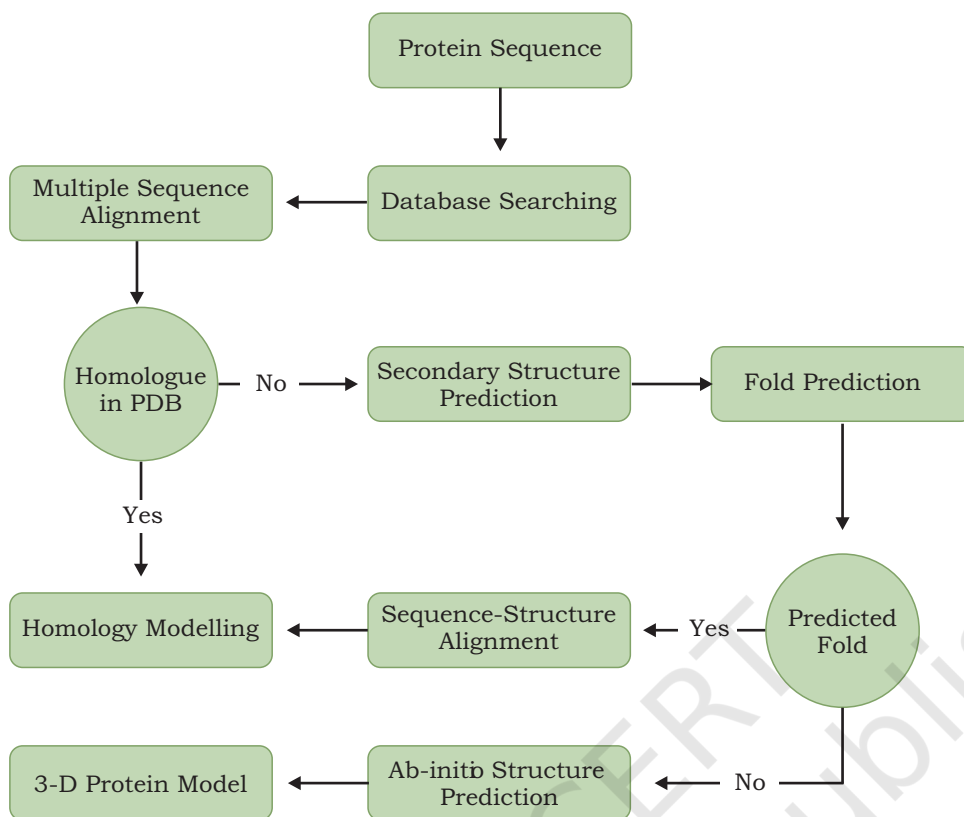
Protein Sequence

Database Searching

Multiple Sequence Alignment

Homologue in PDB

No

Secondary Structure Prediction

Fold Prediction

Yes

Predicted Fold

Yes

Sequence-Structure Alignment

Homology Modelling

No

Ab-initio Structure Prediction

3-D Protein Model

NCERT Publication